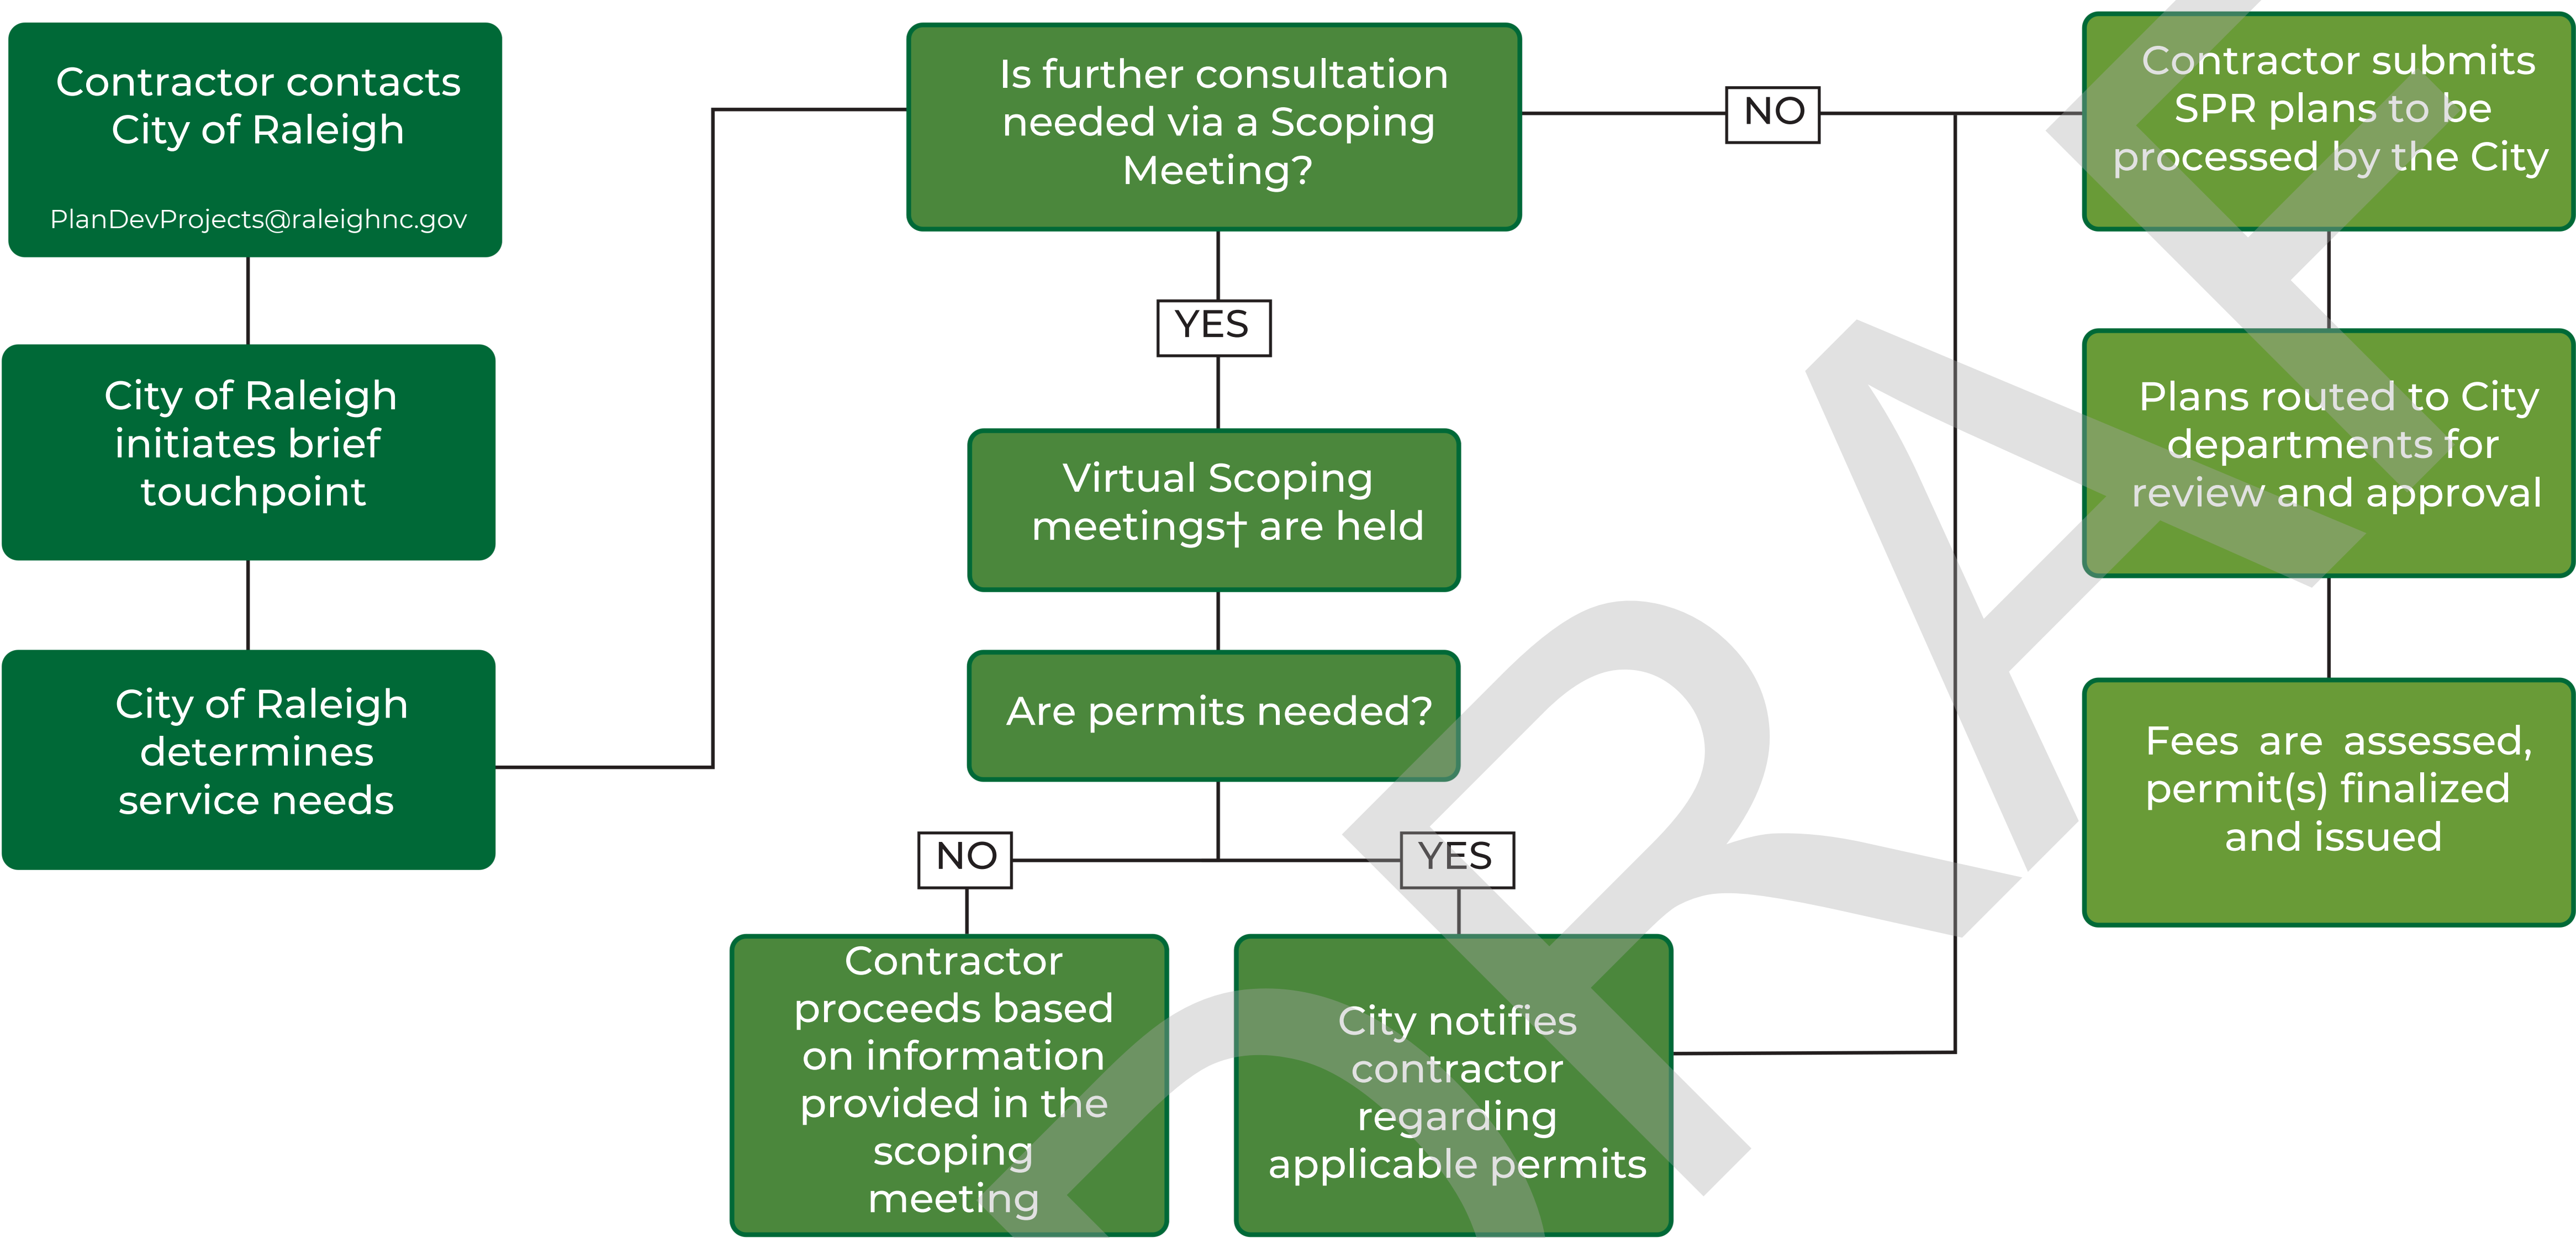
Contractor contacts City of Raleigh

PlanDevProjects@raleighnc.gov

City of Raleigh initiates brief touchpoint

City of Raleigh determines service needs

Is further consultation needed via a Scoping Meeting?

YES

Virtual Scoping meetings† are held

Are permits needed?

NO

YES

Contractor proceeds based on information provided in the scoping meeting

City notifies contractor regarding applicable permits

NO

Contractor submits SPR plans to be processed by the City

Plans routed to City departments for review and approval

Fees are assessed, permit(s) finalized and issued

DRA